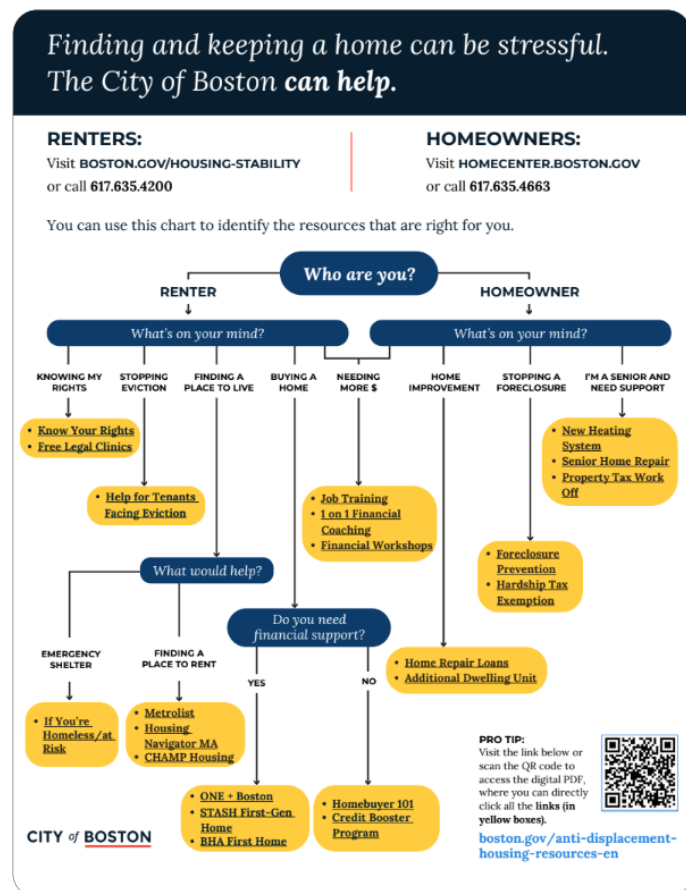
Finding and keeping a home can be stressful. The City of Boston **can help.**

RENTERS:
Visit BOSTON.GOV/HOUSING-STABILITY
or call 617.635.4200

HOMEOWNERS:
Visit HOMECENTER.BOSTON.GOV
or call 617.635.4663

You can use this chart to identify the resources that are right for you.

Who are you?

RENTER

HOMEOWNER

What's on your mind?

What's on your mind?

KNOWING MY RIGHTS

STOPPING EVICTION

FINDING A PLACE TO LIVE

BUYING A HOME

NEEDING MORE $

HOME IMPROVEMENT

STOPPING A FORECLOSURE

I'M A SENIOR AND NEED SUPPORT

• Know Your Rights
• Free Legal Clinics

• Help for Tenants Facing Eviction

• Job Training
• 1 on 1 Financial Coaching
• Financial Workshops

• New Heating System
• Senior Home Repair
• Property Tax Work Off

• Foreclosure Prevention
• Hardship Tax Exemption

What would help?

EMERGENCY SHELTER

FINDING A PLACE TO RENT

Do you need financial support?

YES

NO

• Home Repair Loans
• Additional Dwelling Unit

• If You're Homeless/at Risk

• Metrolist
• Housing Navigator MA
• CHAMP Housing

• ONE + Boston
• STASH First-Gen Home
• BHA First Home

• Homebuyer 101
• Credit Booster Program

PRO TIP:
Visit the link below or scan the QR code to access the digital PDF, where you can directly click all the links (in yellow boxes).

boston.gov/anti-displacement-housing-resources-en

CITY of BOSTON